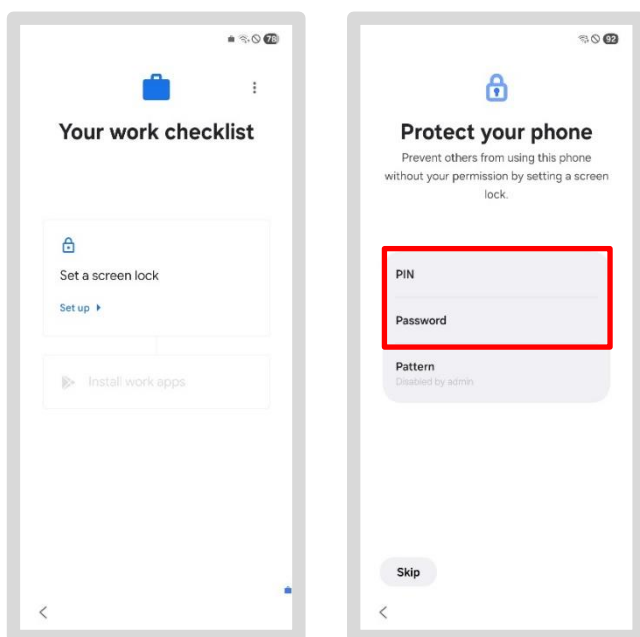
78

Your work checklist

Set a screen lock

Set up

Install work apps

92

Protect your phone

Prevent others from using this phone without your permission by setting a screen lock.

PIN

Password

Pattern

Disabled by admin

Skip